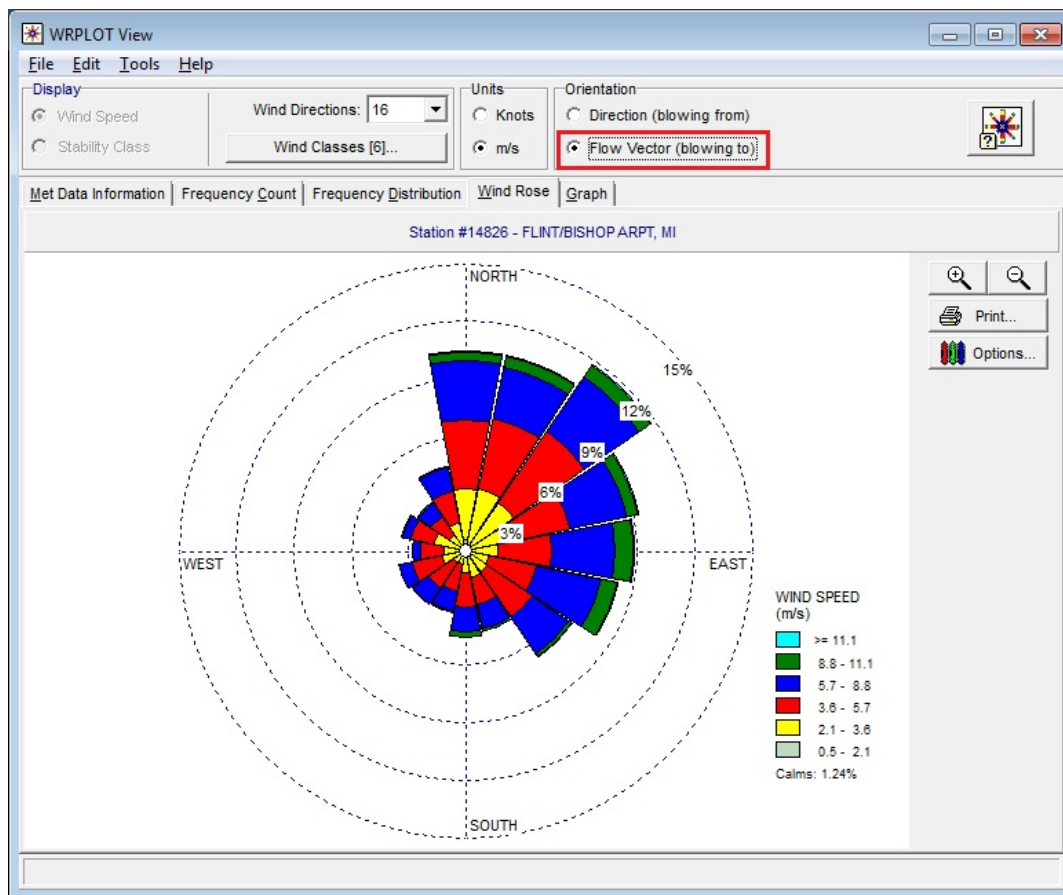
WRPLOT View

File Edit Tools Help

Display
Wind Speed
Stability Class

Wind Directions: 16
Wind Classes [6]...

Units
Knots
m/s

Orientation
Direction (blowing from)
Flow Vector (blowing to)

Met Data Information | Frequency Count | Frequency Distribution | Wind Rose | Graph

Station #14826 - FLINT/BISHOP ARPT, MI

NORTH
WEST
EAST
SOUTH
15%
12%
9%
6%
3%

Print...
Options...

WIND SPEED
(m/s)
>= 11.1
8.8 - 11.1
5.7 - 8.8
3.6 - 5.7
2.1 - 3.6
0.5 - 2.1
Calms: 1.24%